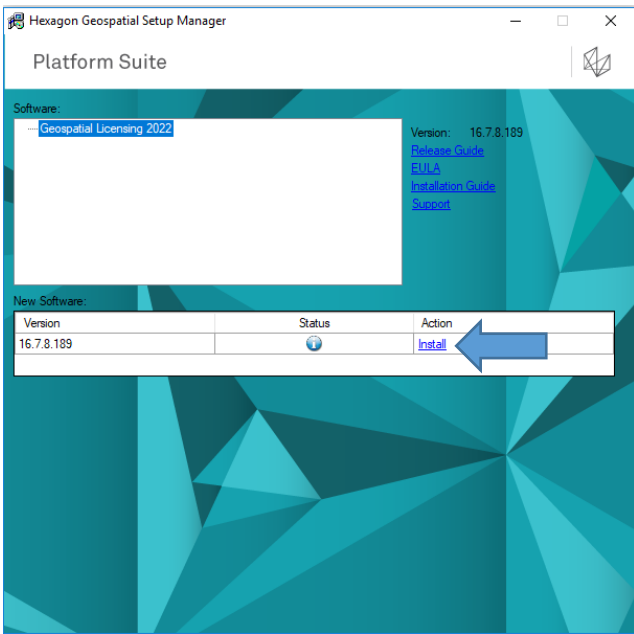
Hexagon Geospatial Setup Manager

Platform Suite

Software:

Geospatial Licensing 2022

Version: 16.7.8.189
Release Guide
EULA
Installation Guide
Support

New Software:

| Version | Status | Action |
|---|---|---|
| 16.7.8.189 | | Install |